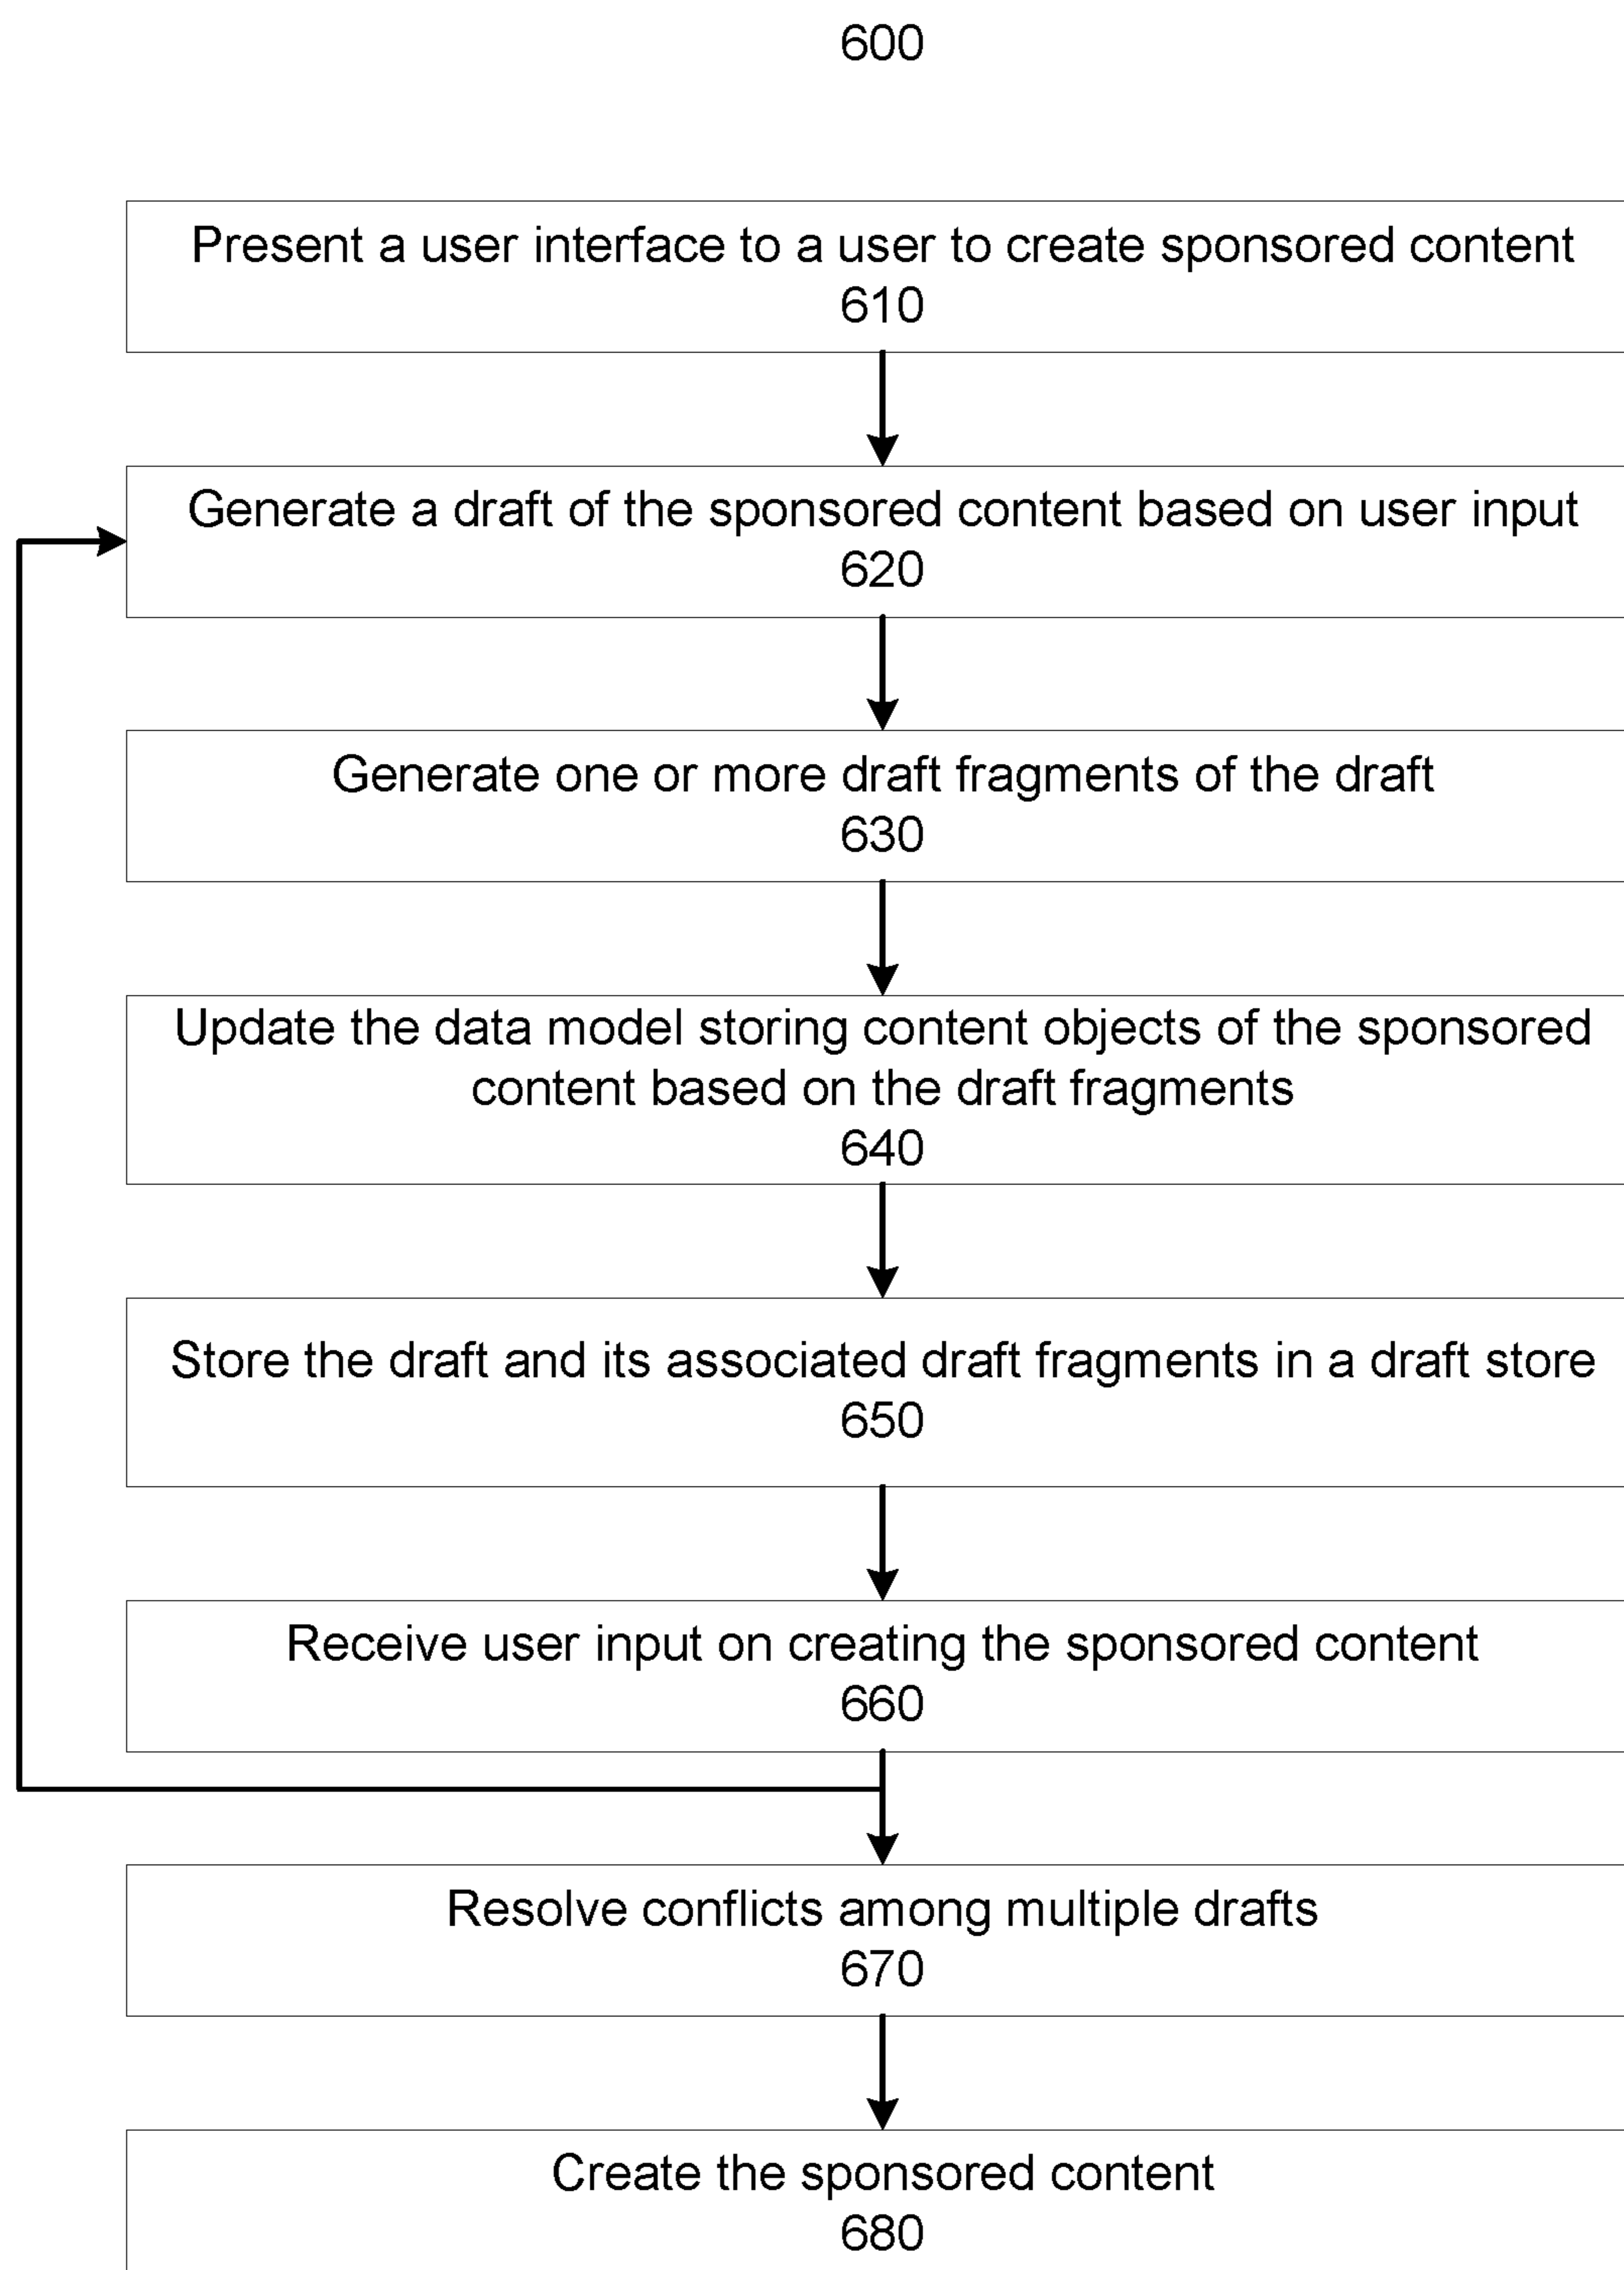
600

Present a user interface to a user to create sponsored content
610

Generate a draft of the sponsored content based on user input
620

Generate one or more draft fragments of the draft
630

Update the data model storing content objects of the sponsored content based on the draft fragments
640

Store the draft and its associated draft fragments in a draft store
650

Receive user input on creating the sponsored content
660

Resolve conflicts among multiple drafts
670

Create the sponsored content
680